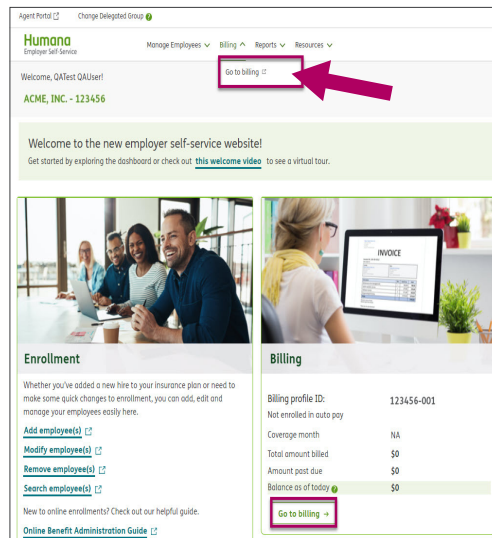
Agent Portal Change Delegated Group

Humana
Employer Self-Service

Manage Employees Billing Reports Resources

Go to billing

Welcome, QATest QAUser!

ACME, INC. - 123456

Welcome to the new employer self-service website!

Get started by exploring the dashboard or check out this welcome video to see a virtual tour.

INVOICE

Enrollment

Whether you've added a new hire to your insurance plan or need to make some quick changes to enrollment, you can add, edit and manage your employees easily here.

Add employee(s)

Modify employee(s)

Remove employee(s)

Search employee(s)

New to online enrollments? Check out our helpful guide.

Online Benefit Administration Guide

Billing

| | |
|---|---|
| Billing profile ID: | 123456-001 |
| Not enrolled in auto pay | |
| Coverage month | NA |
| Total amount billed | $0 |
| Amount past due | $0 |
| Balance as of today | $0 |

Go to billing →